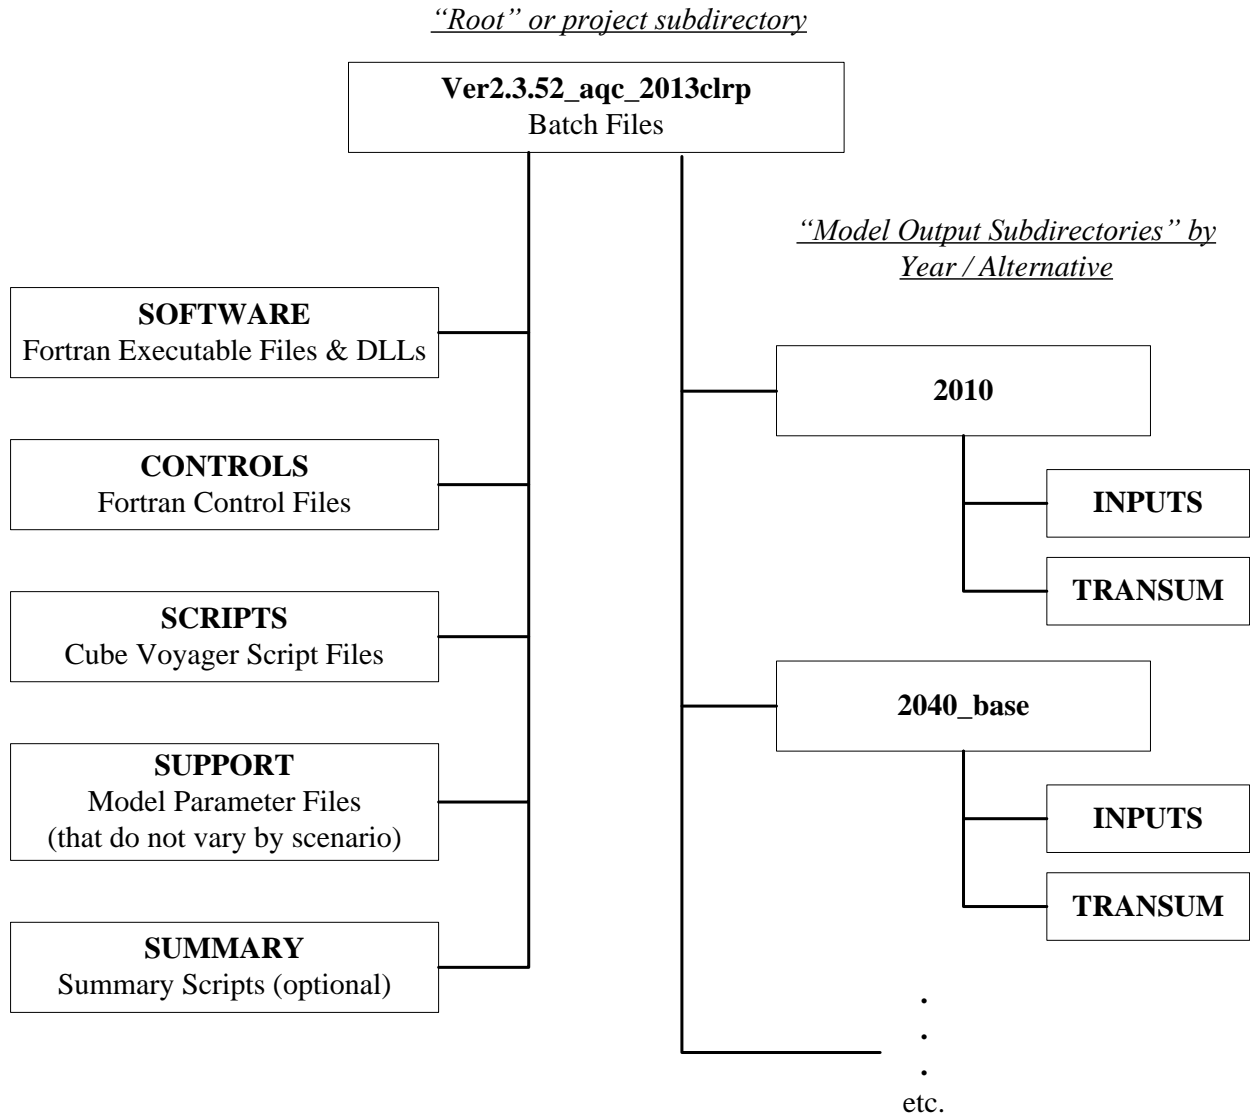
"Root" or project subdirectory

Ver2.3.52_aqc_2013clrp
Batch Files

"Model Output Subdirectories" by Year / Alternative

SOFTWARE
Fortran Executable Files & DLLs

CONTROLS
Fortran Control Files

SCRIPTS
Cube Voyager Script Files

SUPPORT
Model Parameter Files
(that do not vary by scenario)

SUMMARY
Summary Scripts (optional)

2010

INPUTS

TRANSUM

2040_base

INPUTS

TRANSUM

.
.
.
etc.